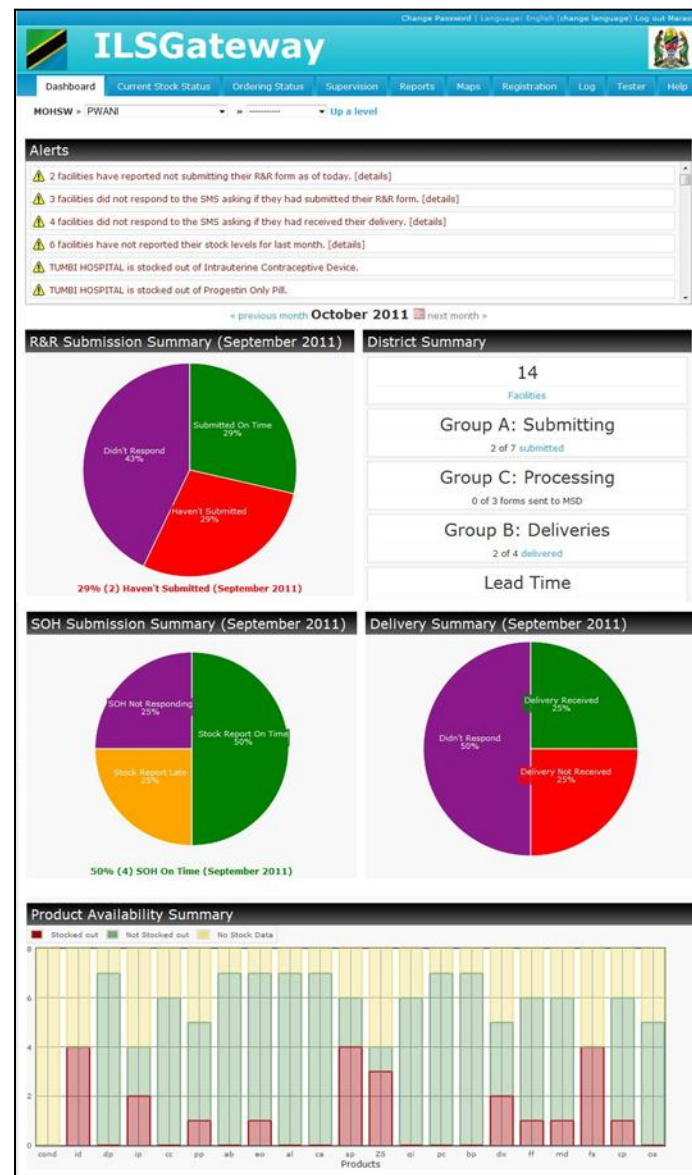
Change Password | Language: English (change language) Log out Maras

ILSGateway

Dashboard | Current Stock Status | Ordering Status | Supervision | Reports | Maps | Registration | Log | Tester | Help

MOHSW » PWANI » ---------- Up a level

Alerts

2 facilities have reported not submitting their R&R form as of today. [details]

3 facilities did not respond to the SMS asking if they had submitted their R&R form. [details]

4 facilities did not respond to the SMS asking if they had received their delivery. [details]

6 facilities have not reported their stock levels for last month. [details]

TUMBI HOSPITAL is stocked out of Intrauterine Contraceptive Device.

TUMBI HOSPITAL is stocked out of Progestin Only Pill.

« previous month October 2011 next month »

R&R Submission Summary (September 2011)

Submitted On Time 29%

Didn't Respond 43%

Haven't Submitted 29%

29% (2) Haven't Submitted (September 2011)

District Summary

14
Facilities

Group A: Submitting
2 of 7 submitted

Group C: Processing
0 of 3 forms sent to MSD

Group B: Deliveries
2 of 4 delivered

Lead Time

SOH Submission Summary (September 2011)

SOH Not Responding 25%

Stock Report On Time 50%

Stock Report Late 25%

50% (4) SOH On Time (September 2011)

Delivery Summary (September 2011)

Delivery Received 25%

Didn't Respond 50%

Delivery Not Received 25%

Product Availability Summary

Stocked out | Not Stocked out | No Stock Data

8
6
4
2
0

cond id dp ip cc pp ab eo al ca sp ZS qi pc bp dx ff md fs cp os

Products